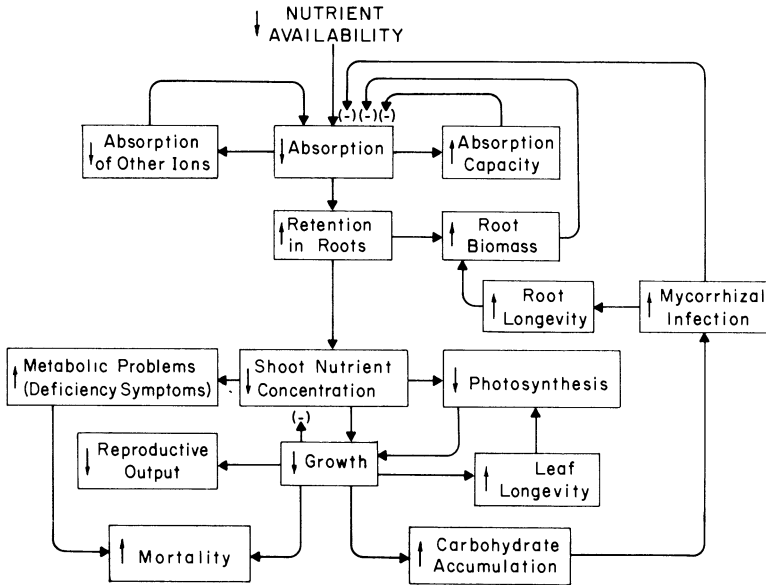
↓ NUTRIENT AVAILABILITY

(-) (-) (-)

↓ Absorption of Other Ions

↓ Absorption

↑ Absorption Capacity

↑ Retention in Roots

↑ Root Biomass

↑ Root Longevity

↑ Mycorrhizal Infection

↑ Metabolic Problems (Deficiency Symptoms)

↓ Shoot Nutrient Concentration

↓ Photosynthesis

(-)

↓ Reproductive Output

↓ Growth

↑ Leaf Longevity

↑ Mortality

↑ Carbohydrate Accumulation